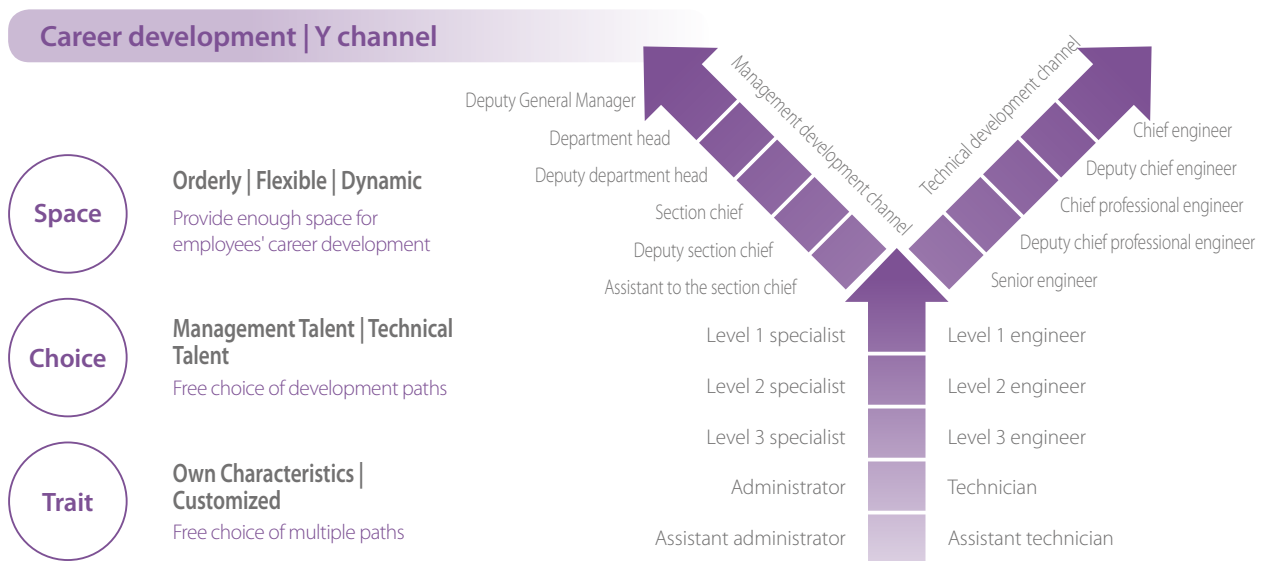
Career development | Y channel

Space

Orderly | Flexible | Dynamic

Provide enough space for employees' career development

Choice

Management Talent | Technical Talent

Free choice of development paths

Trait

Own Characteristics | Customized

Free choice of multiple paths

Management development channel

Deputy General Manager

Department head

Deputy department head

Section chief

Deputy section chief

Assistant to the section chief

Technical development channel

Chief engineer

Deputy chief engineer

Chief professional engineer

Deputy chief professional engineer

Senior engineer

Level 1 specialist

Level 2 specialist

Level 3 specialist

Administrator

Assistant administrator

Level 1 engineer

Level 2 engineer

Level 3 engineer

Technician

Assistant technician